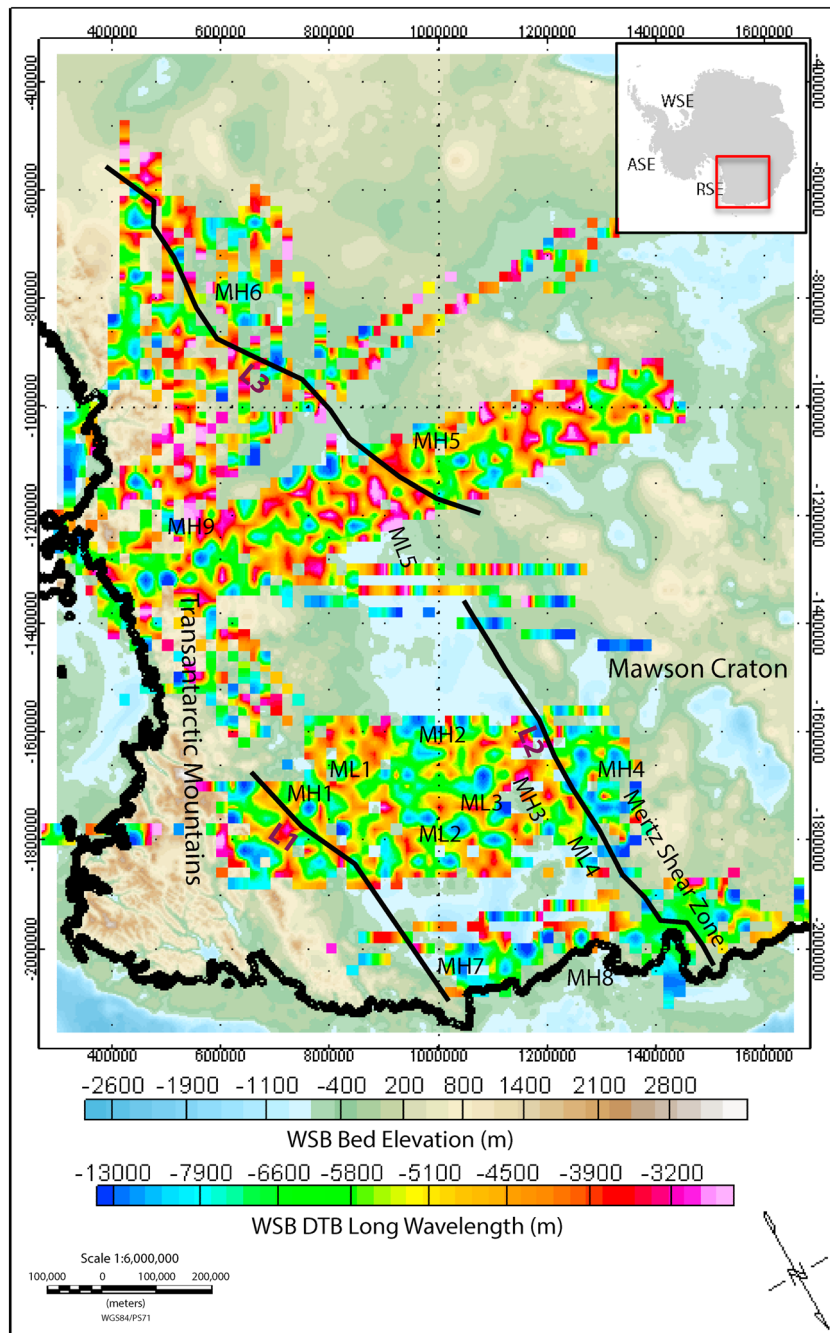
400000 600000 800000 1000000 1200000 1400000 1600000

-400000
-600000
-800000
-1000000
-1200000
-1400000
-1600000
-1800000
-2000000

WSE
ASE
RSE

MH6
L3
MH5
MH9
ML5
Transantarctic Mountains
Mawson Craton
MH2
L2
ML1
MH1
MH4
ML3
MH3
L1
ML2
ML4
Mertz Shear Zone
MH7
MH8

400000 600000 800000 1000000 1200000 1400000 1600000

-2600 -1900 -1100 -400 200 800 1400 2100 2800
WSB Bed Elevation (m)

-13000 -7900 -6600 -5800 -5100 -4500 -3900 -3200
WSB DTB Long Wavelength (m)

Scale 1:6,000,000
100,000 0 100,000 200,000
(meters)
WGS84/PS71